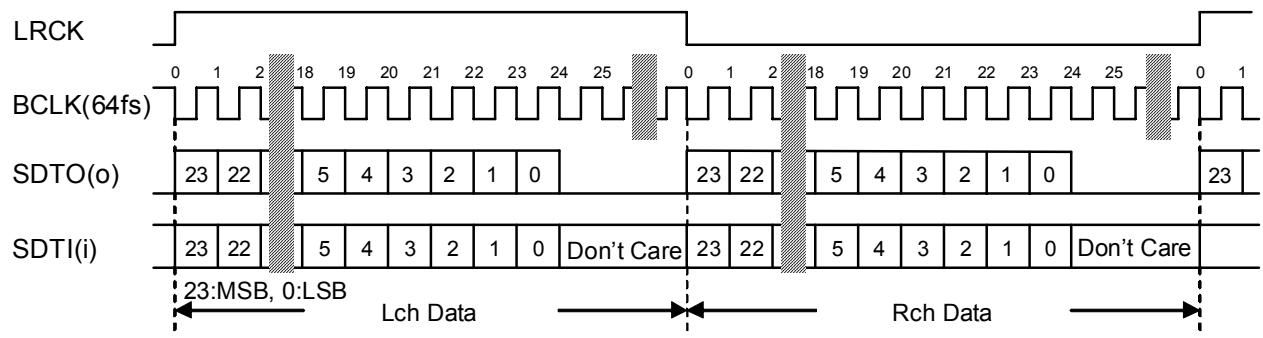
LRCK

0 1 2 18 19 20 21 22 23 24 25 0 1 2 18 19 20 21 22 23 24 25 0 1

BCLK(64fs)

SDTO(o) 23 22 5 4 3 2 1 0 23 22 5 4 3 2 1 0 23

SDTI(i) 23 22 5 4 3 2 1 0 Don't Care 23 22 5 4 3 2 1 0 Don't Care

23:MSB, 0:LSB

Lch Data

Rch Data